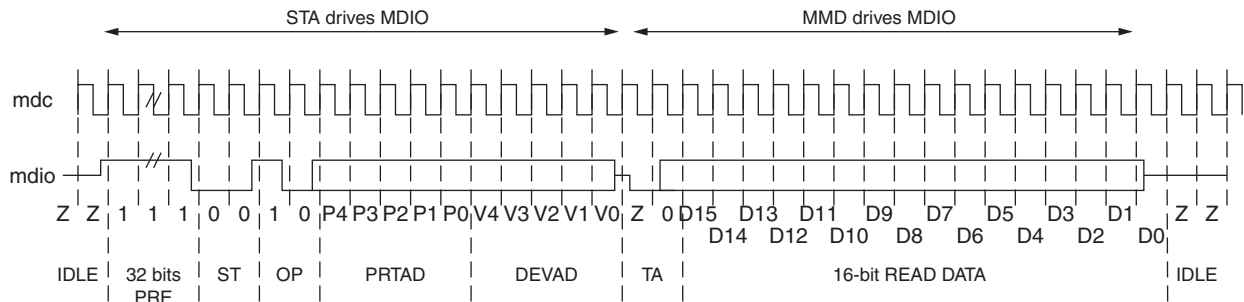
STA drives MDIO

MMD drives MDIO

mdc

mdio

Z Z 1 1 1 0 0 1 0 P4 P3 P2 P1 P0 V4 V3 V2 V1 V0 Z 0 D15 D13 D11 D9 D7 D5 D3 D1 Z Z

D14 D12 D10 D8 D6 D4 D2 D0

IDLE 32 bits PRE ST OP PRTAD DEVAD TA 16-bit READ DATA IDLE